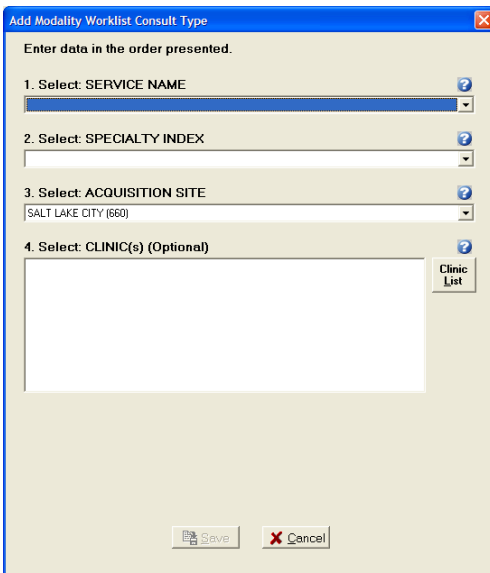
Add Modality Worklist Consult Type

Enter data in the order presented.

1. Select: SERVICE NAME

2. Select: SPECIALTY INDEX

3. Select: ACQUISITION SITE

SALT LAKE CITY (660)

4. Select: CLINIC(s) (Optional)

Clinic List

Save

Cancel